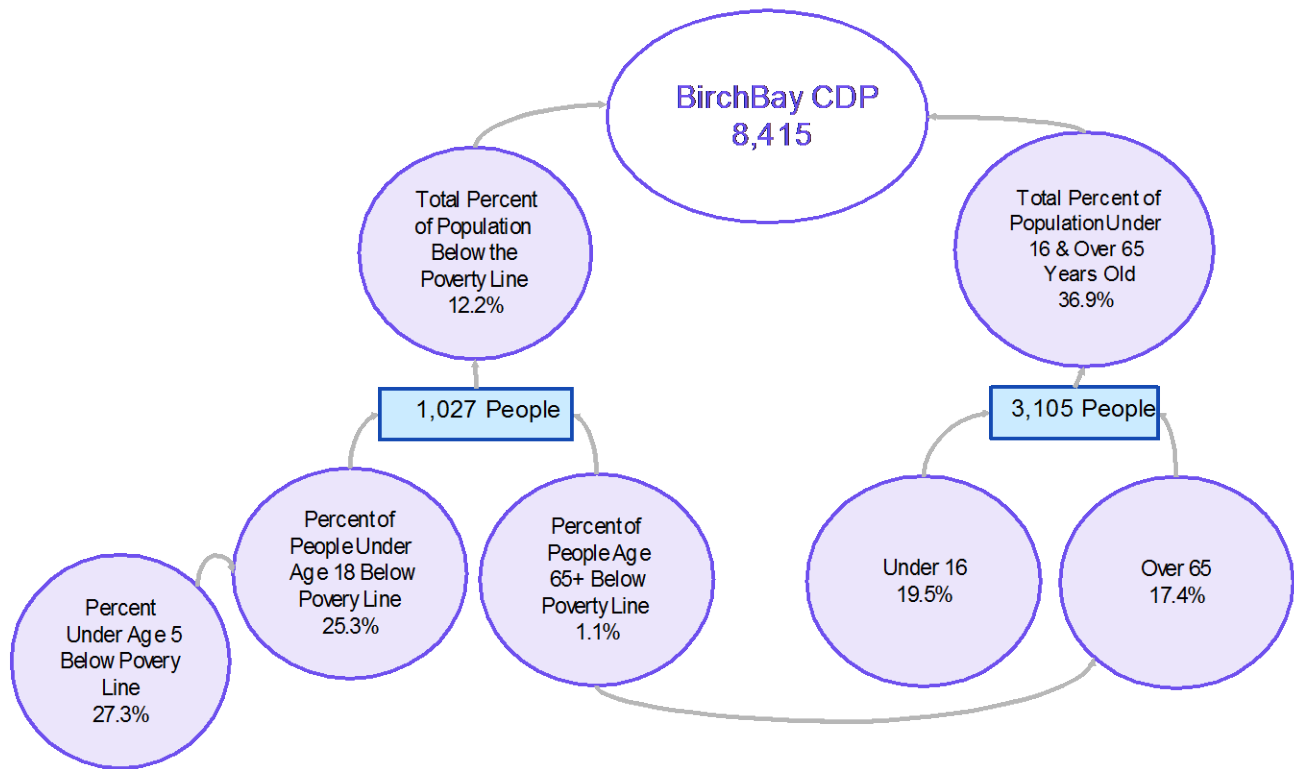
BirchBay CDP
8,415

Total Percent of Population Below the Poverty Line
12.2%

Total Percent of Population Under 16 & Over 65 Years Old
36.9%

1,027 People

3,105 People

Percent Under Age 5 Below Povery Line
27.3%

Percent of People Under Age 18 Below Povery Line
25.3%

Percent of People Age 65+ Below Poverty Line
1.1%

Under 16
19.5%

Over 65
17.4%